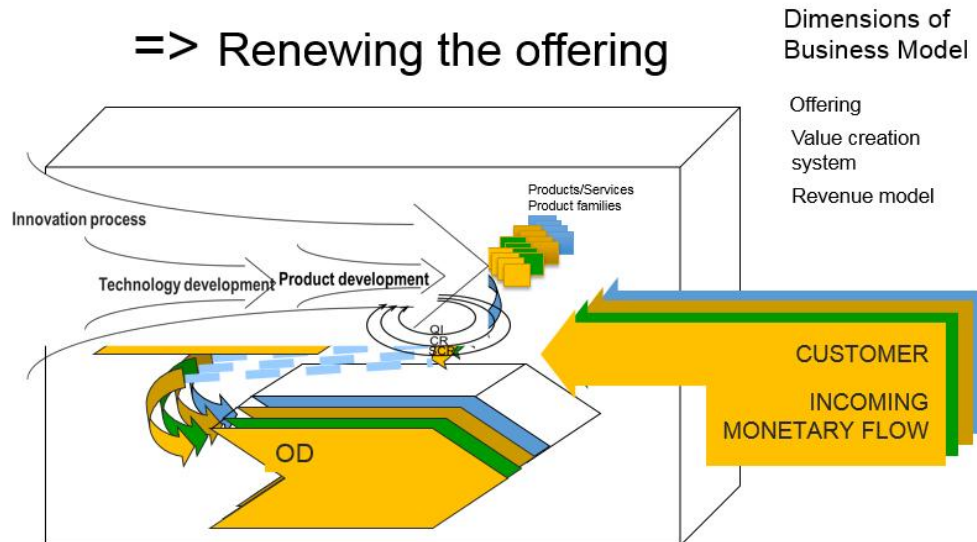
=> Renewing the offering

Dimensions of Business Model

Offering

Value creation system

Revenue model

Products/Services
Product families

Innovation process

Technology development

Product development

QI
CR
SCR

CUSTOMER

INCOMING MONETARY FLOW

OD